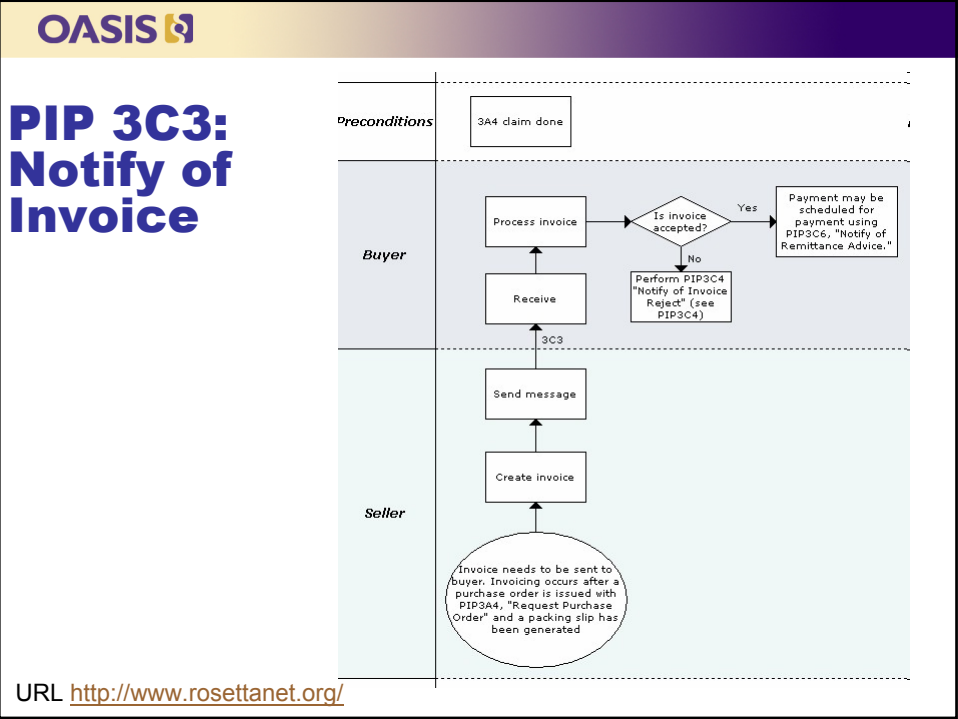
OASIS

PIP 3C3: Notify of Invoice

Preconditions

3A4 claim done

Buyer

Process invoice

Is invoice accepted?

Yes

Payment may be scheduled for payment using PIP3C6, "Notify of Remittance Advice."

No

Perform PIP3C4 "Notify of Invoice Reject" (see PIP3C4)

Receive

3C3

Send message

Create invoice

Seller

Invoice needs to be sent to buyer. Invoicing occurs after a purchase order is issued with PIP3A4, "Request Purchase Order" and a packing slip has been generated

URL http://www.rosettanet.org/